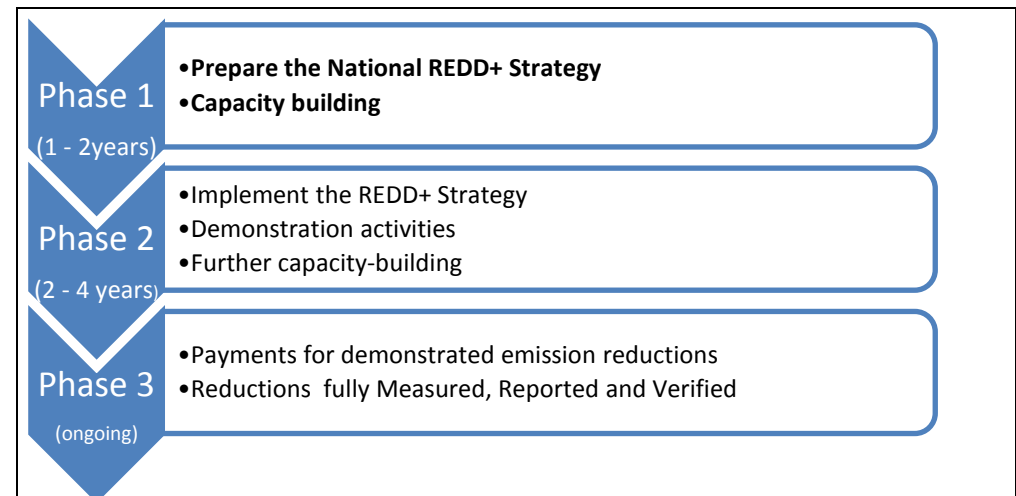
Phase 1

(1 - 2years)

•**Prepare the National REDD+ Strategy**
•**Capacity building**

Phase 2

(2 - 4 years)

•Implement the REDD+ Strategy
•Demonstration activities
•Further capacity-building

Phase 3

(ongoing)

•Payments for demonstrated emission reductions
•Reductions fully Measured, Reported and Verified